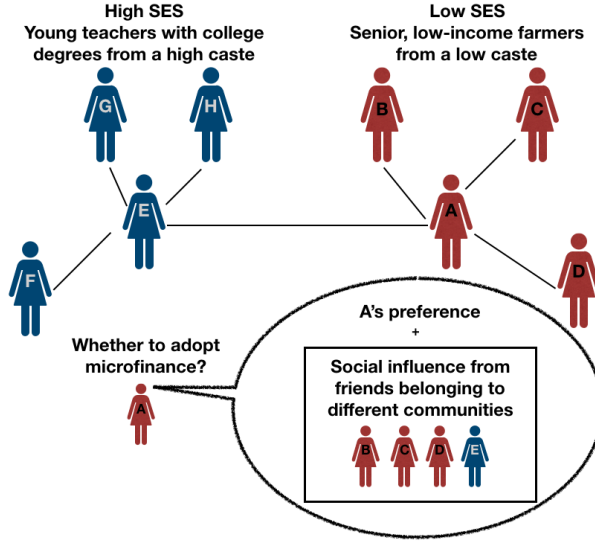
High SES
Young teachers with college degrees from a high caste

Low SES
Senior, low-income farmers from a low caste

G

H

B

C

E

A

F

D

A's preference
+

Whether to adopt microfinance?

A

Social influence from friends belonging to different communities

B C D E